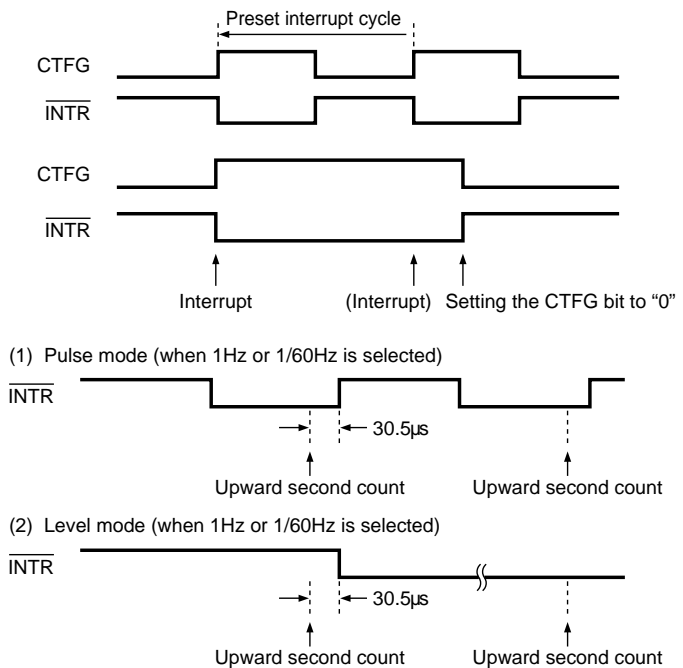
Preset interrupt cycle

CTFG

$\overline{\text{INTR}}$

CTFG

$\overline{\text{INTR}}$

Interrupt (Interrupt) Setting the CTFG bit to "0"

(1) Pulse mode (when 1Hz or 1/60Hz is selected)

$\overline{\text{INTR}}$

30.5µs

Upward second count Upward second count

(2) Level mode (when 1Hz or 1/60Hz is selected)

$\overline{\text{INTR}}$

30.5µs

Upward second count Upward second count